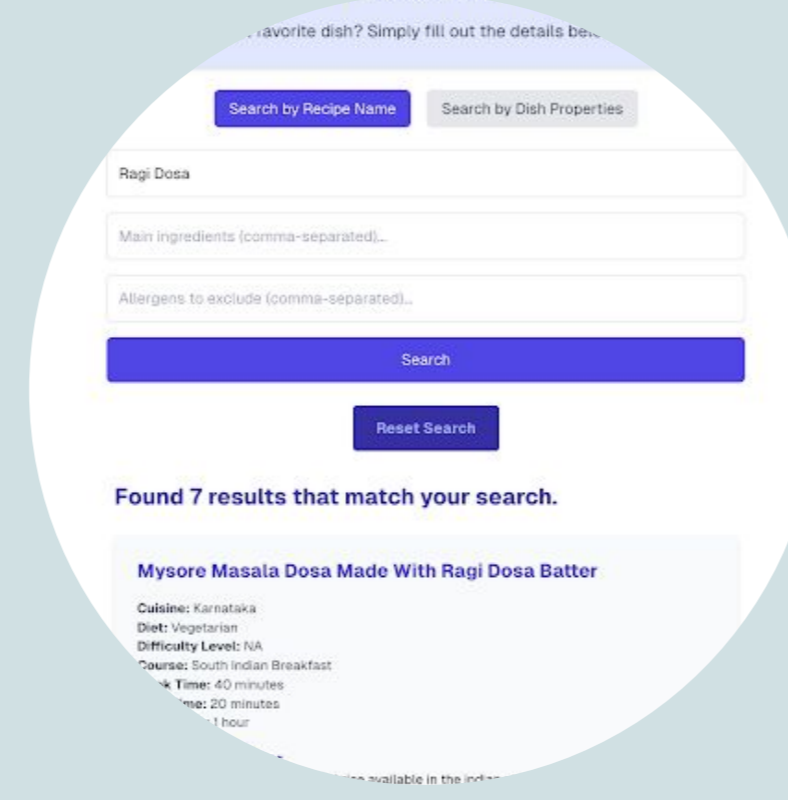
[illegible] favorite dish? Simply fill out the details be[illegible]

Search by Recipe Name

Search by Dish Properties

Ragi Dosa

Main ingredients (comma-separated)...

Allergens to exclude (comma-separated)...

Search

Reset Search

Found 7 results that match your search.

Mysore Masala Dosa Made With Ragi Dosa Batter

Cuisine: Karnataka
Diet: Vegetarian
Difficulty Level: NA
Course: South Indian Breakfast
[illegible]k Time: 40 minutes
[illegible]me: 20 minutes
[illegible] 1 hour

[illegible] available in the indi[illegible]